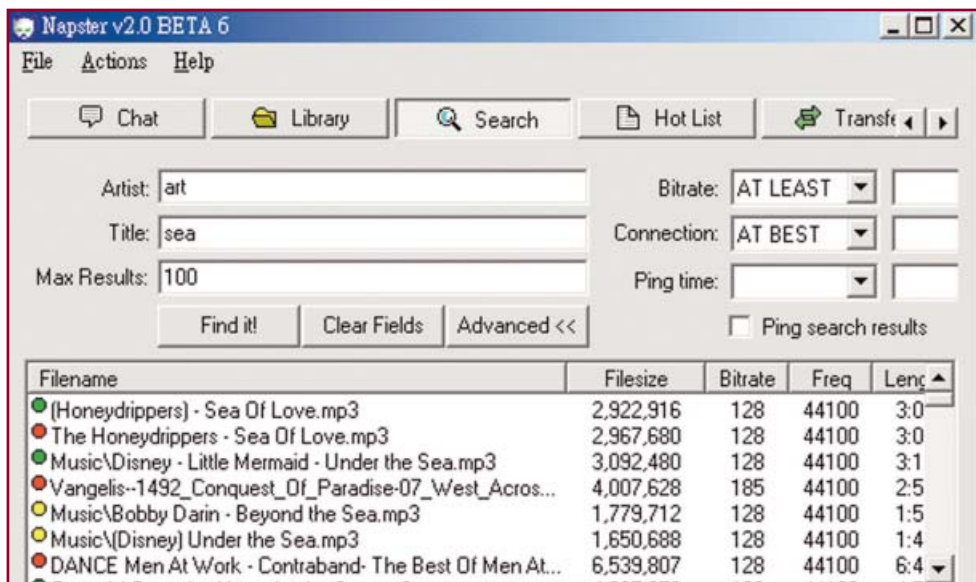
Napster v2.0 BETA 6

File Actions Help

Chat | Library | Search | Hot List | Transfe

Artist: art
Title: sea
Max Results: 100

Bitrate: AT LEAST
Connection: AT BEST
Ping time:

Find it! | Clear Fields | Advanced <<

Ping search results

| Filename | Filesize | Bitrate | Freq | Lenc |
|---|---|---|---|---|
| (Honeydrippers) - Sea Of Love.mp3 | 2,922,916 | 128 | 44100 | 3:0 |
| The Honeydrippers - Sea Of Love.mp3 | 2,967,680 | 128 | 44100 | 3:0 |
| Music\Disney - Little Mermaid - Under the Sea.mp3 | 3,092,480 | 128 | 44100 | 3:1 |
| Vangelis--1492_Conquest_Of_Paradise-07_West_Acros... | 4,007,628 | 185 | 44100 | 2:5 |
| Music\Bobby Darin - Beyond the Sea.mp3 | 1,779,712 | 128 | 44100 | 1:5 |
| Music\(Disney) Under the Sea.mp3 | 1,650,688 | 128 | 44100 | 1:4 |
| DANCE Men At Work - Contraband- The Best Of Men At... | 6,539,807 | 128 | 44100 | 6:4 |